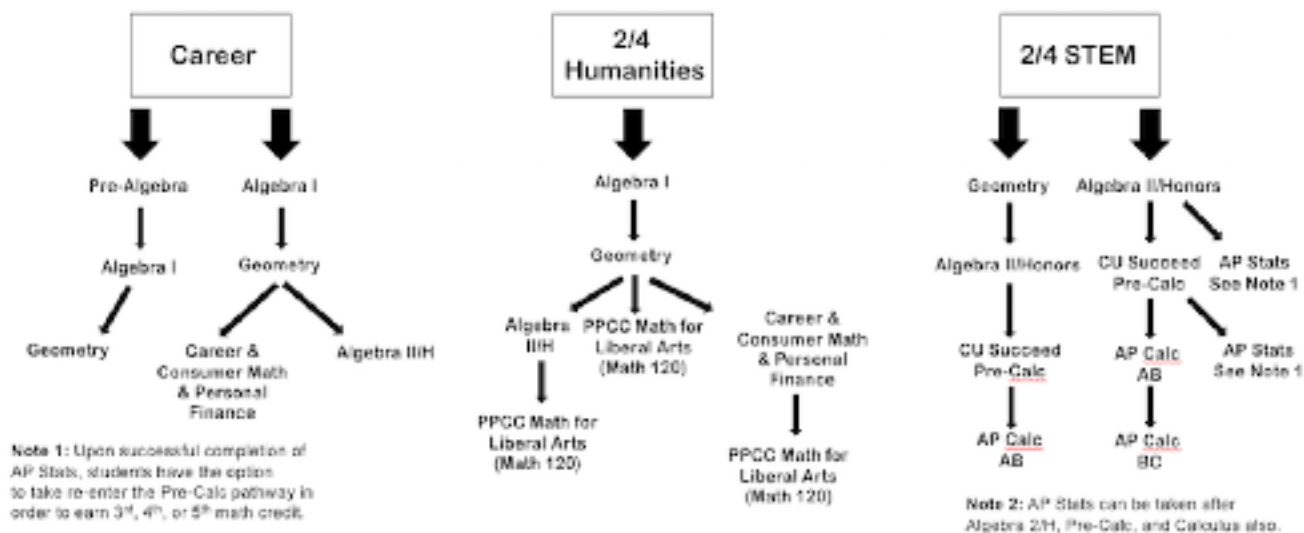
Career

Pre-Algebra

Algebra I

Geometry

Algebra I

Geometry

Career & Consumer Math & Personal Finance

Algebra II/H

Note 1: Upon successful completion of AP Stats, students have the option to take re-enter the Pre-Calc pathway in order to earn 3rd, 4th, or 5th math credit.

2/4 Humanities

Algebra I

Geometry

Algebra II/H

PPCC Math for Liberal Arts (Math 120)

PPCC Math for Liberal Arts (Math 120)

Career & Consumer Math & Personal Finance

PPCC Math for Liberal Arts (Math 120)

2/4 STEM

Geometry

Algebra II/Honors

CU Succeed Pre-Calc

AP Calc AB

Algebra II/Honors

CU Succeed Pre-Calc

AP Stats See Note 1

AP Calc AB

AP Stats See Note 1

AP Calc BC

Note 2: AP Stats can be taken after Algebra 2/H, Pre-Calc, and Calculus also.